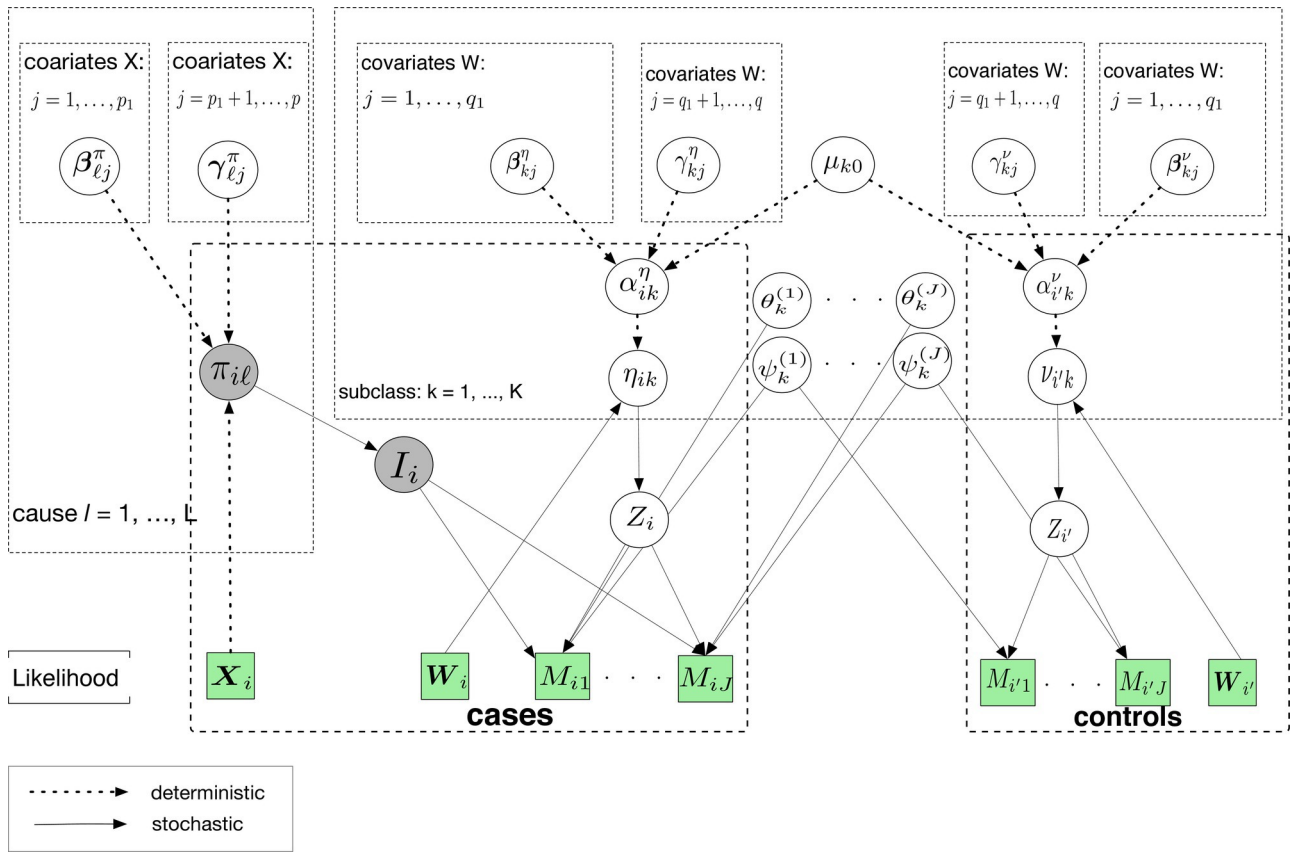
coariates X: $j = 1, \ldots, p_1$

$\boldsymbol{\beta}^{\pi}_{\ell j}$

coariates X: $j = p_1 + 1, \ldots, p$

$\boldsymbol{\gamma}^{\pi}_{\ell j}$

covariates W: $j = 1, \ldots, q_1$

$\beta^{\eta}_{kj}$

covariates W: $j = q_1 + 1, \ldots, q$

$\gamma^{\eta}_{kj}$

$\mu_{k0}$

covariates W: $j = q_1 + 1, \ldots, q$

$\gamma^{\nu}_{kj}$

covariates W: $j = 1, \ldots, q_1$

$\beta^{\nu}_{kj}$

$\alpha^{\eta}_{ik}$

$\boldsymbol{\theta}^{(1)}_{k}$ . . . $\boldsymbol{\theta}^{(J)}_{k}$

$\alpha^{\nu}_{i'k}$

$\pi_{i\ell}$

$\eta_{ik}$

$\psi^{(1)}_{k}$ . . . $\psi^{(J)}_{k}$

$\nu_{i'k}$

subclass: k = 1, ..., K

$I_i$

$Z_i$

$Z_{i'}$

cause $l$ = 1, ..., L

Likelihood

$\boldsymbol{X}_i$

$\boldsymbol{W}_i$

$M_{i1}$ . . . $M_{iJ}$

cases

$M_{i'1}$ . . . $M_{i'J}$

$\boldsymbol{W}_{i'}$

controls

deterministic

stochastic